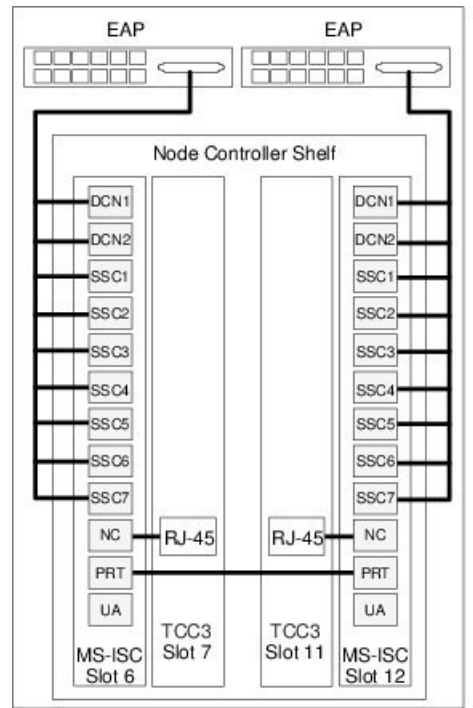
EAP

EAP

Node Controller Shelf

DCN1
DCN2
SSC1
SSC2
SSC3
SSC4
SSC5
SSC6
SSC7
NC
PRT
UA
MS-ISC
Slot 6

RJ-45

TCC3
Slot 7

RJ-45

TCC3
Slot 11

DCN1
DCN2
SSC1
SSC2
SSC3
SSC4
SSC5
SSC6
SSC7
NC
PRT
UA
MS-ISC
Slot 12